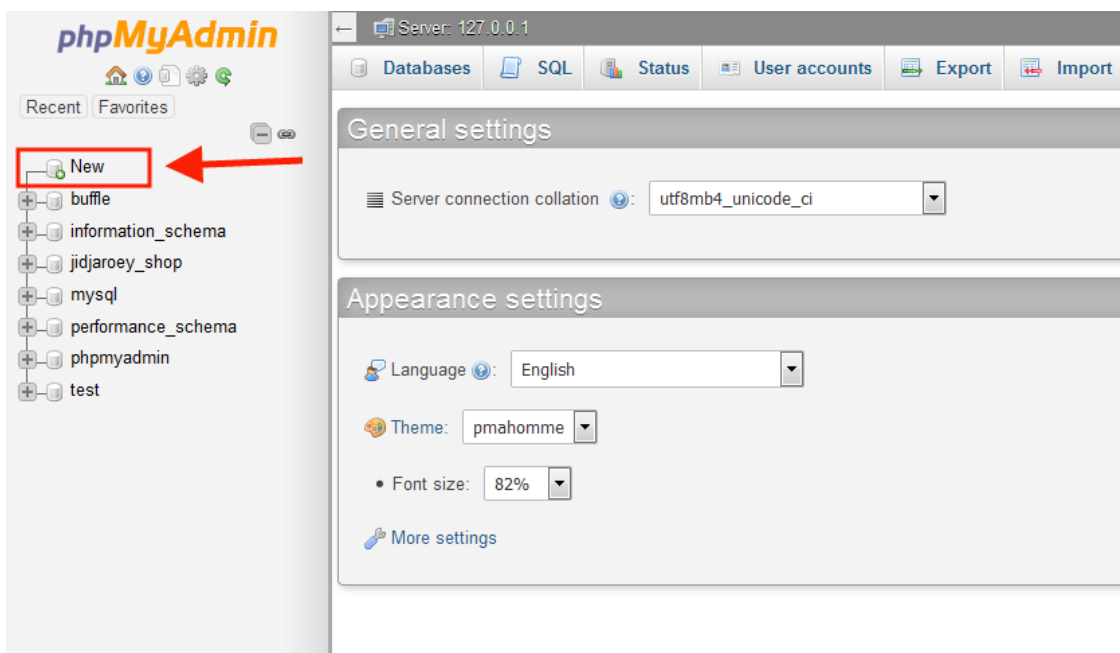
phpMyAdmin

Recent Favorites

New
buffle
information_schema
jidjaroey_shop
mysql
performance_schema
phpmyadmin
test

Server: 127.0.0.1

Databases SQL Status User accounts Export Import

General settings

Server connection collation: utf8mb4_unicode_ci

Appearance settings

Language: English

Theme: pmahomme

• Font size: 82%

More settings